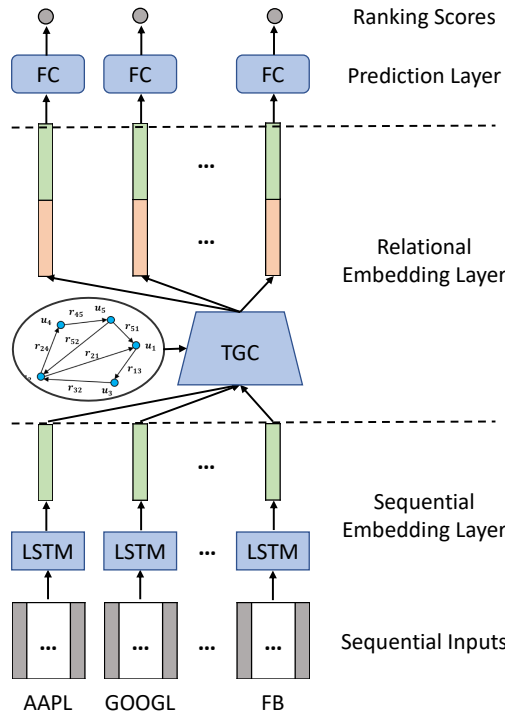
Ranking Scores

FC FC FC

Prediction Layer

...

...

Relational Embedding Layer

$u_4$ $r_{45}$ $u_5$ $r_{51}$ $r_{24}$ $r_{52}$ $r_{21}$ $u_1$ $r_{13}$ $r_{32}$ $u_3$

TGC

...

Sequential Embedding Layer

LSTM LSTM ... LSTM

... ... ... ...

Sequential Inputs

AAPL GOOGL FB